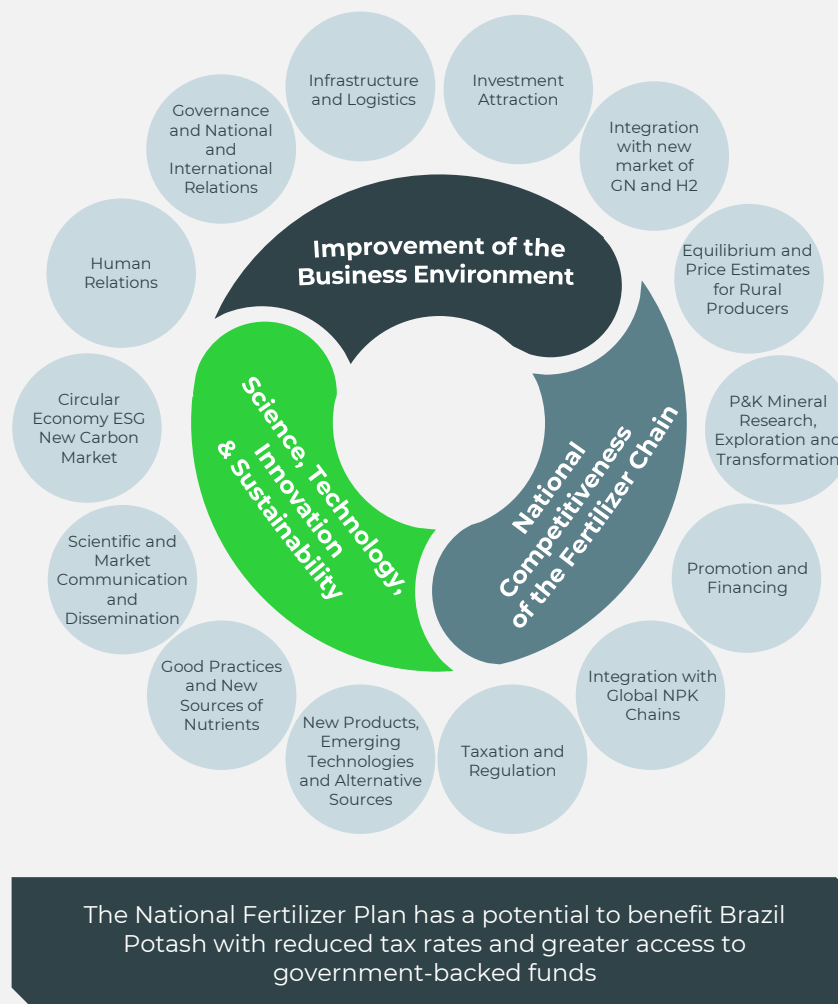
Infrastructure and Logistics

Investment Attraction

Integration with new market of GN and H2

Equilibrium and Price Estimates for Rural Producers

P&K Mineral Research, Exploration and Transformation

Promotion and Financing

Integration with Global NPK Chains

Taxation and Regulation

New Products, Emerging Technologies and Alternative Sources

Good Practices and New Sources of Nutrients

Scientific and Market Communication and Dissemination

Circular Economy ESG New Carbon Market

Human Relations

Governance and National and International Relations

Improvement of the Business Environment

National Competitiveness of the Fertilizer Chain

Science, Technology, Innovation & Sustainability

The National Fertilizer Plan has a potential to benefit Brazil Potash with reduced tax rates and greater access to government-backed funds